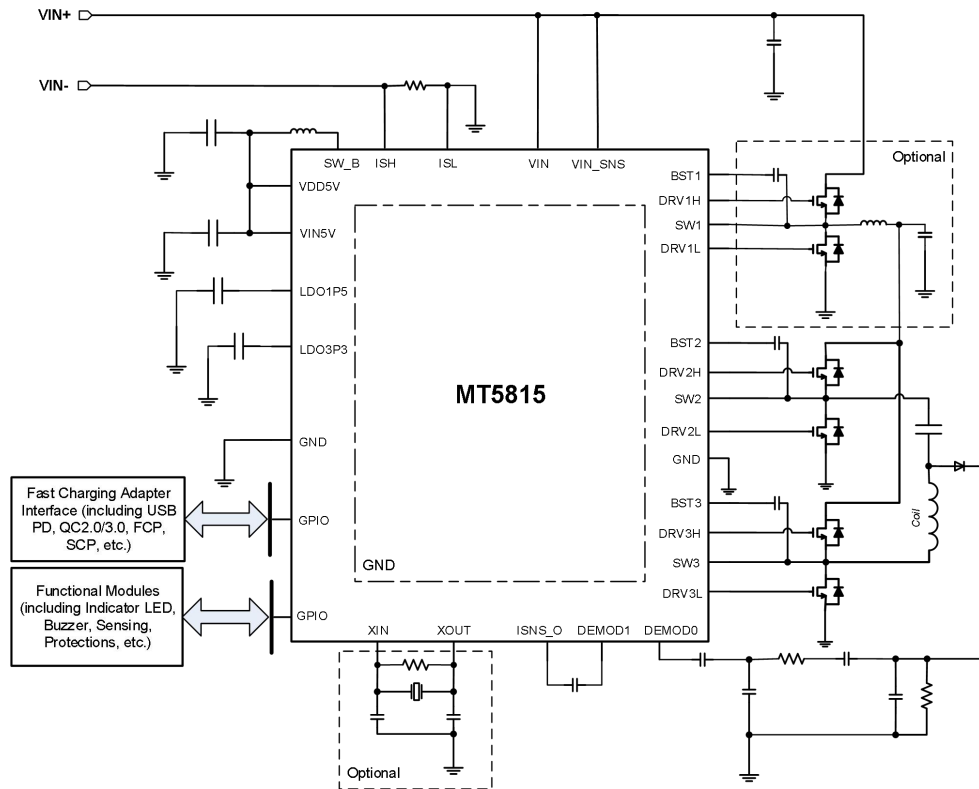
VIN+

VIN-

SW_B ISH ISL VIN VIN_SNS

VDD5V

VIN5V

LDO1P5

LDO3P3

GND

GPIO

GPIO

Optional

BST1
DRV1H
SW1
DRV1L

BST2
DRV2H
SW2
DRV2L
GND
BST3
DRV3H
SW3
DRV3L

MT5815

GND

Coil

Fast Charging Adapter Interface (including USB PD, QC2.0/3.0, FCP, SCP, etc.)

Functional Modules (including Indicator LED, Buzzer, Sensing, Protections, etc.)

XIN XOUT ISNS_O DEMOD1 DEMOD0

Optional